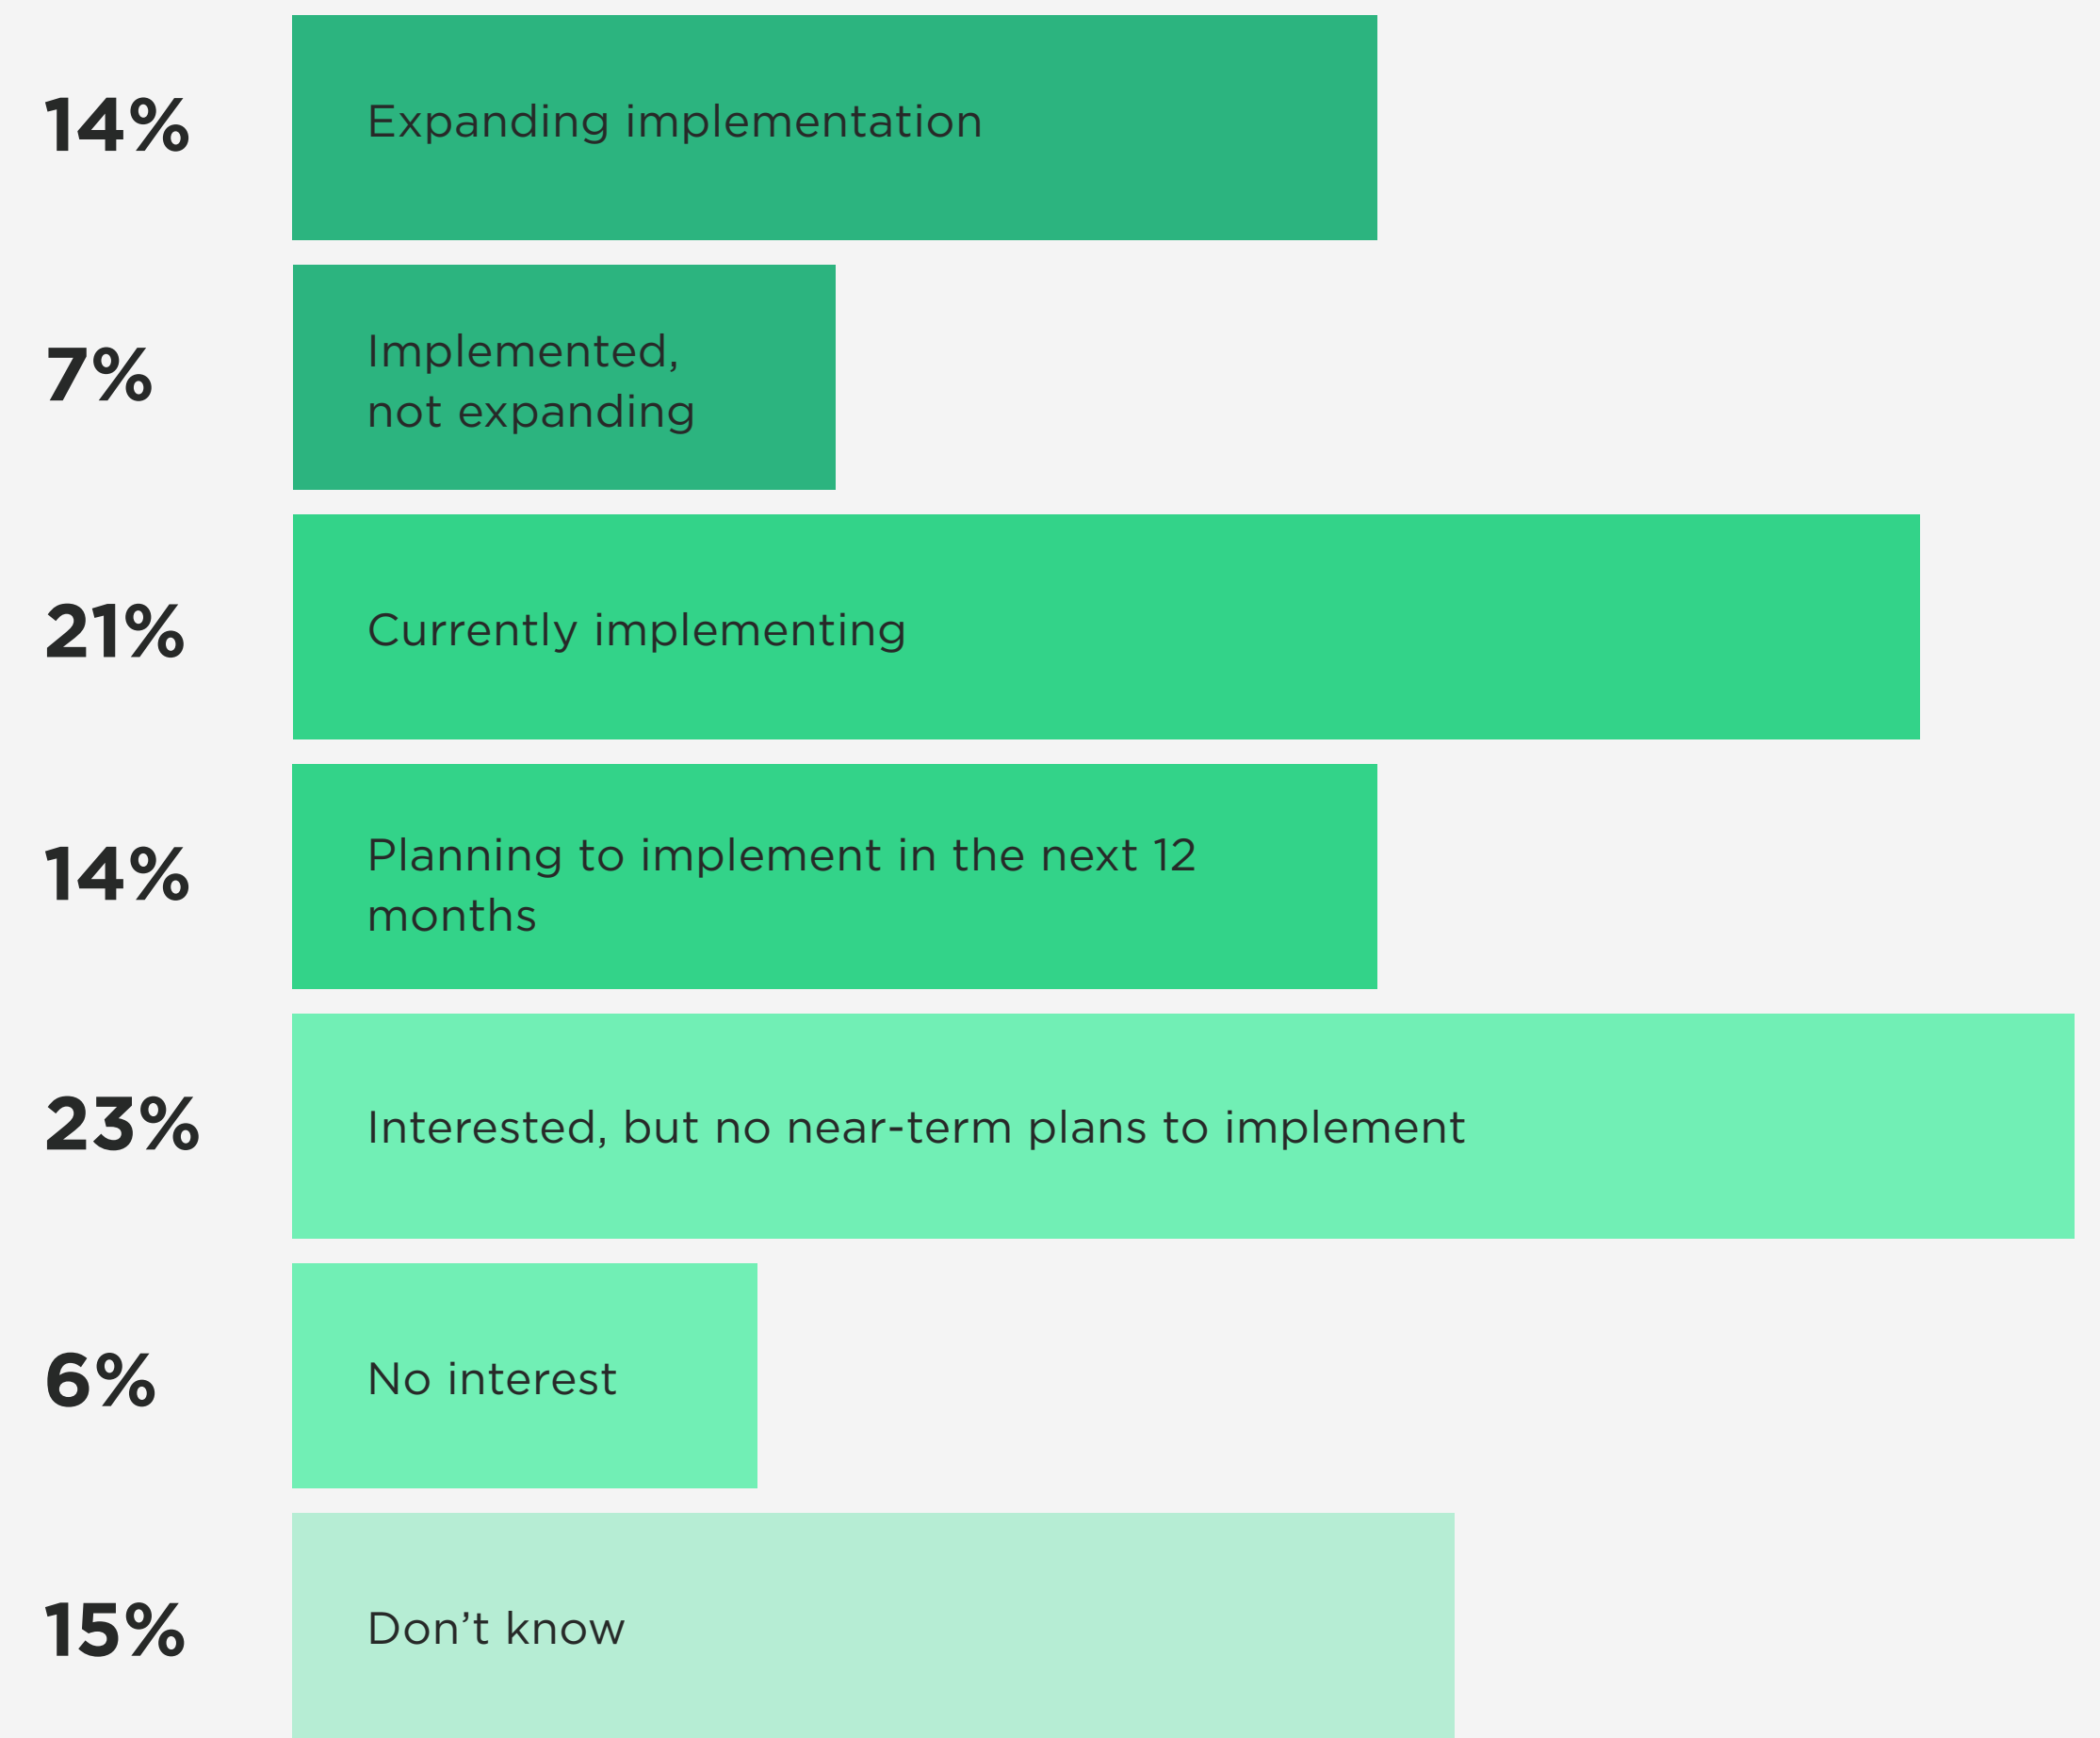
14% Expanding implementation

7% Implemented, not expanding

21% Currently implementing

14% Planning to implement in the next 12 months

23% Interested, but no near-term plans to implement

6% No interest

15% Don’t know